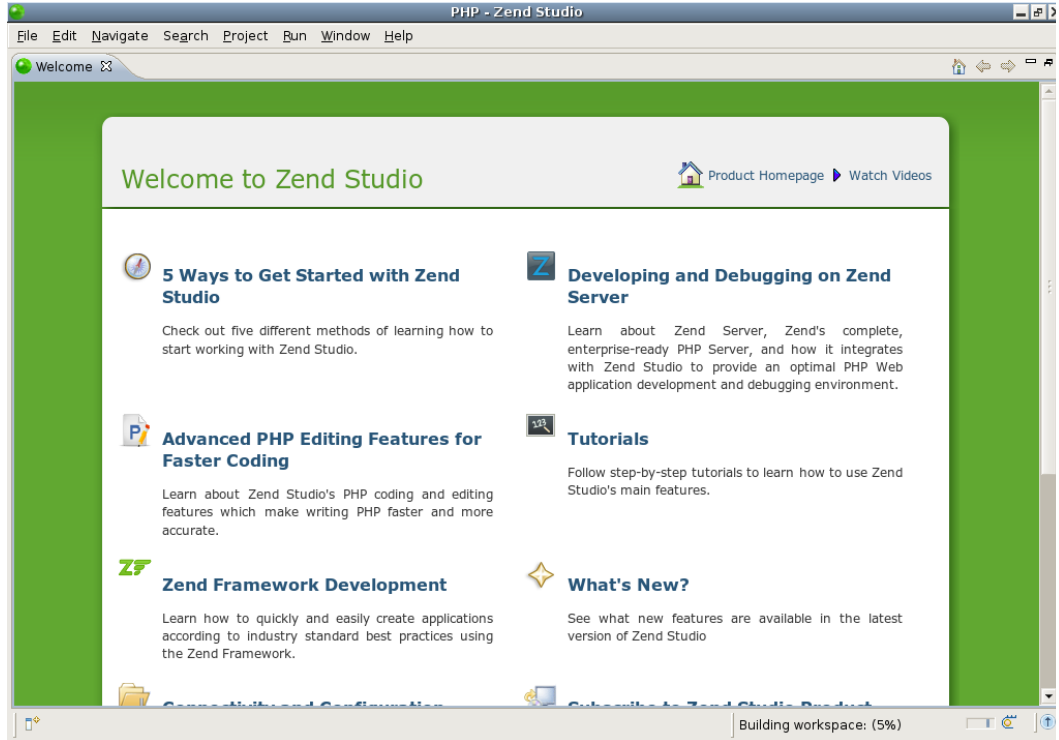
PHP - Zend Studio

File Edit Navigate Search Project Run Window Help

Welcome

Welcome to Zend Studio

Product Homepage Watch Videos

5 Ways to Get Started with Zend Studio

Check out five different methods of learning how to start working with Zend Studio.

Developing and Debugging on Zend Server

Learn about Zend Server, Zend's complete, enterprise-ready PHP Server, and how it integrates with Zend Studio to provide an optimal PHP Web application development and debugging environment.

Advanced PHP Editing Features for Faster Coding

Learn about Zend Studio's PHP coding and editing features which make writing PHP faster and more accurate.

Tutorials

Follow step-by-step tutorials to learn how to use Zend Studio's main features.

ZF

Zend Framework Development

Learn how to quickly and easily create applications according to industry standard best practices using the Zend Framework.

What's New?

See what new features are available in the latest version of Zend Studio

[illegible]

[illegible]

Building workspace: (5%)